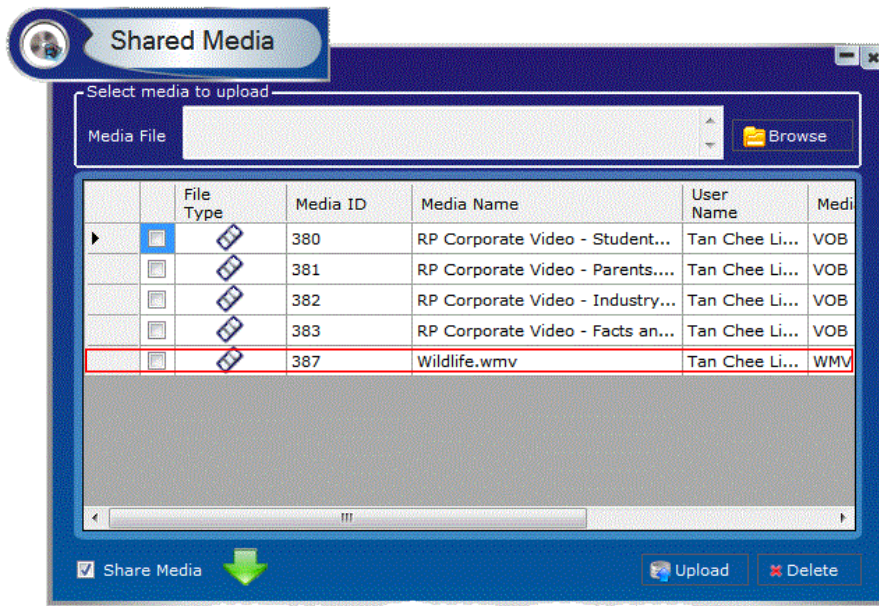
Shared Media

Select media to upload

Media File

Browse

| | | File Type | Media ID | Media Name | User Name | Medi |
|---|---|---|---|---|---|---|
| | | | 380 | RP Corporate Video - Student... | Tan Chee Li... | VOB |
| | | | 381 | RP Corporate Video - Parents.... | Tan Chee Li... | VOB |
| | | | 382 | RP Corporate Video - Industry... | Tan Chee Li... | VOB |
| | | | 383 | RP Corporate Video - Facts an... | Tan Chee Li... | VOB |
| | | | 387 | Wildlife.wmv | Tan Chee Li... | WMV |

Share Media

Upload

Delete